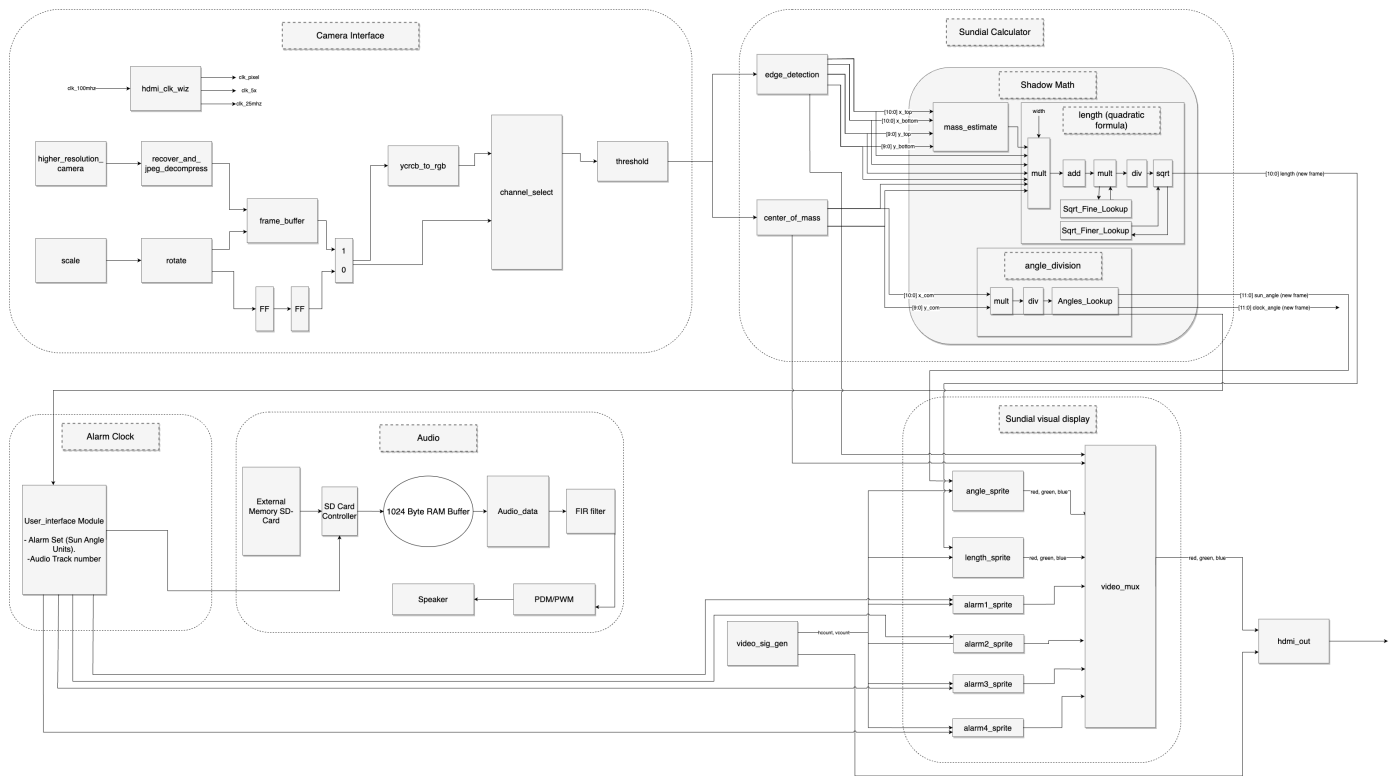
Camera Interface

clk_100mhz
hdmi_clk_wiz
clk_pixel
clk_5x
clk_25mhz

higher_resolution_camera
recover_and_jpeg_decompress
frame_buffer
scale
rotate
FF
FF
1
0
ycrcb_to_rgb
channel_select
threshold

Sundial Calculator

edge_detection
center_of_mass

Shadow Math

[10:0] x_top
[10:0] x_bottom
[9:0] y_top
[9:0] y_bottom
mass_estimate
width
length (quadratic formula)
mult
add
mult
div
sqrt
Sqrt_Fine_Lookup
Sqrt_Finer_Lookup
[10:0] length (new frame)

angle_division

[10:0] x_com
[9:0] y_com
mult
div
Angles_Lookup
[11:0] sun_angle (new frame)
[11:0] clock_angle (new frame)

Alarm Clock

User_interface Module

- Alarm Set (Sun Angle Units).
-Audio Track number

Audio

External Memory SD-Card
SD Card Controller
1024 Byte RAM Buffer
Audio_data
FIR filter
Speaker
PDM/PWM

Sundial visual display

angle_sprite
red, green, blue
length_sprite
red, green, blue
alarm1_sprite
alarm2_sprite
alarm3_sprite
alarm4_sprite
video_sig_gen
hcount, vcount
video_mux
red, green, blue
hdmi_out